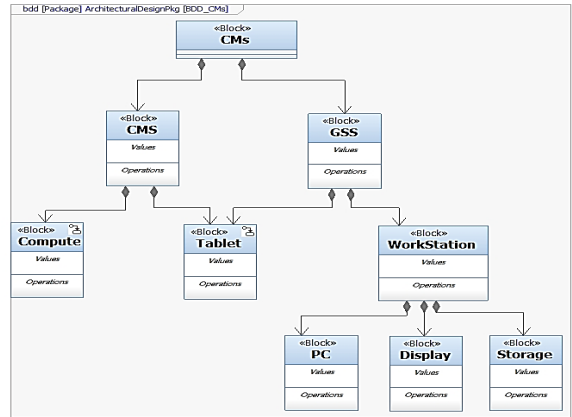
bdd [Package] ArchitecturalDesignPkg [BDD_CMs]

«Block»
CMs

«Block»
CMS
Values
Operations

«Block»
GSS
Values
Operations

«Block»
Compute
Values
Operations

«Block»
Tablet
Values
Operations

«Block»
WorkStation
Values
Operations

«Block»
PC
Values
Operations

«Block»
Display
Values
Operations

«Block»
Storage
Values
Operations